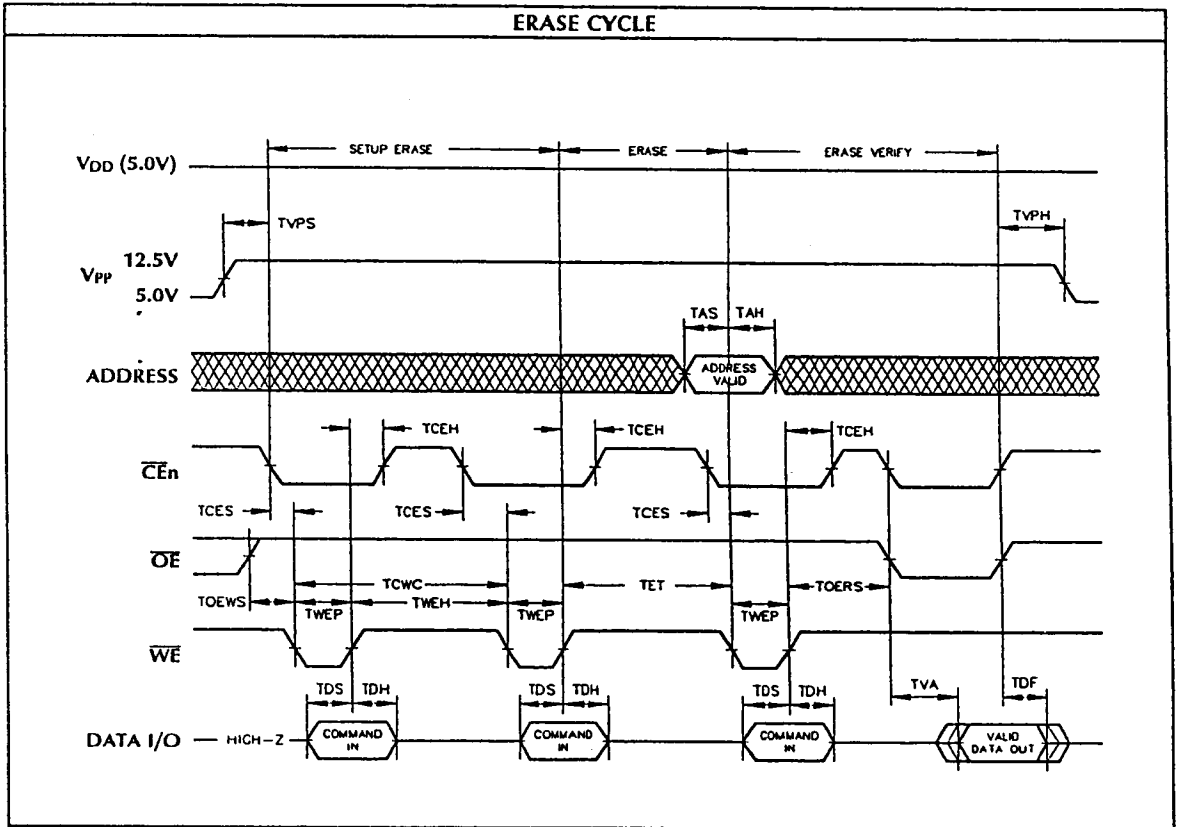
ERASE CYCLE

SETUP ERASE
ERASE
ERASE VERIFY

$V_{DD}$ (5.0V)

TVPS
TVPH

$V_{PP}$ 12.5V
5.0V

TAS
TAH

ADDRESS
ADDRESS VALID

TCEH
TCEH
TCEH

$\overline{CE}$n

TCES
TCES
TCES

$\overline{OE}$

TCWC
TET
TOERS
TOEWS
TWEP
TWEH
TWEP
TWEP

$\overline{WE}$

TDS
TDH
TDS
TDH
TDS
TDH
TVA
TDF

DATA I/O — HIGH-Z
COMMAND IN
COMMAND IN
COMMAND IN
VALID DATA OUT